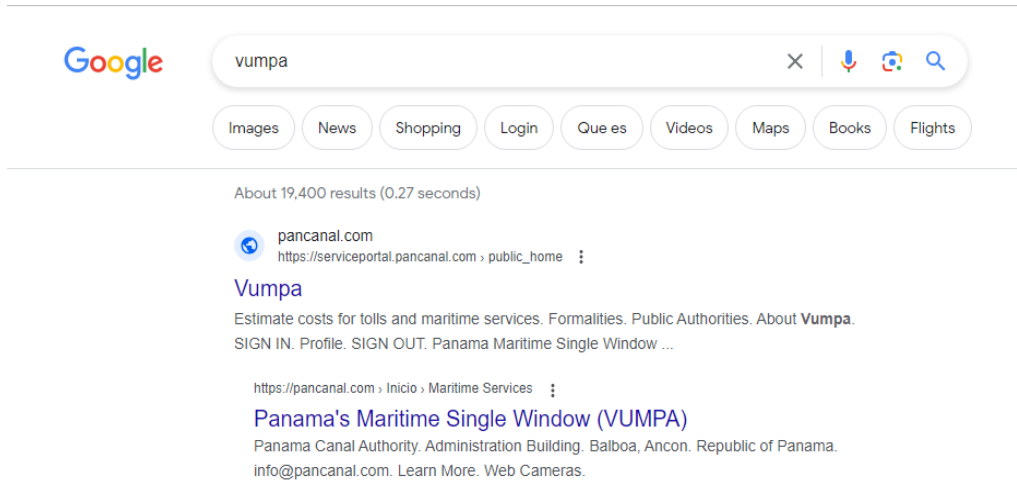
Google

vumpa

Images News Shopping Login Que es Videos Maps Books Flights

About 19,400 results (0.27 seconds)

pancanal.com
https://serviceportal.pancanal.com › public_home

Vumpa

Estimate costs for tolls and maritime services. Formalities. Public Authorities. About Vumpa. SIGN IN. Profile. SIGN OUT. Panama Maritime Single Window ...

https://pancanal.com › Inicio › Maritime Services

Panama's Maritime Single Window (VUMPA)

Panama Canal Authority. Administration Building. Balboa, Ancon. Republic of Panama. info@pancanal.com. Learn More. Web Cameras.